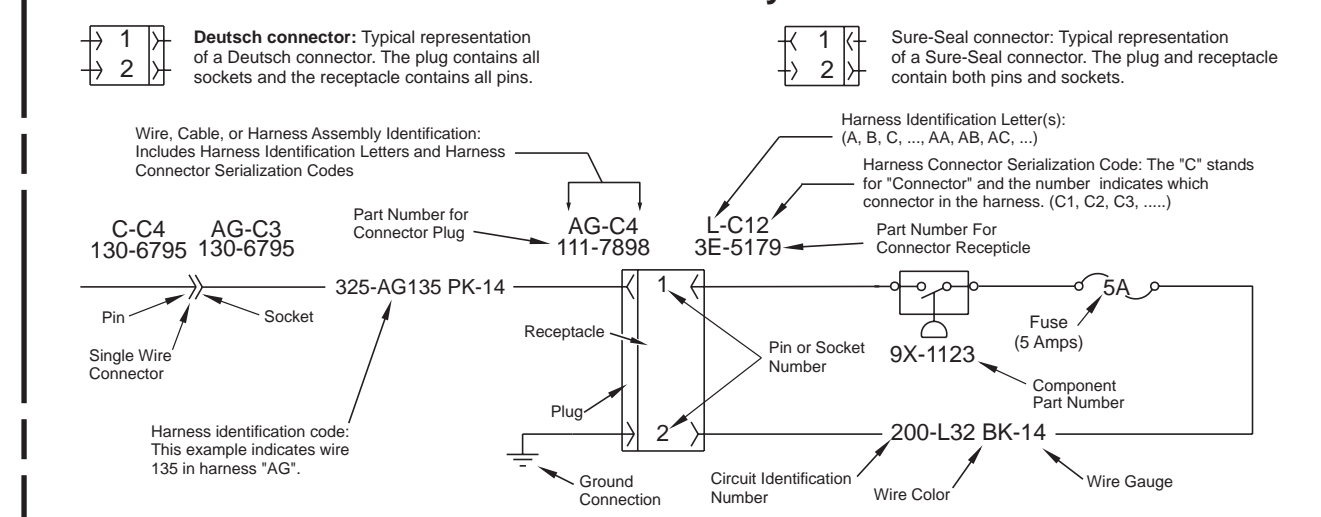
1
2

**Deutsch connector:** Typical representation of a Deutsch connector. The plug contains all sockets and the receptacle contains all pins.

1
2

Sure-Seal connector: Typical representation of a Sure-Seal connector. The plug and receptacle contain both pins and sockets.

Wire, Cable, or Harness Assembly Identification: Includes Harness Identification Letters and Harness Connector Serialization Codes

Harness Identification Letter(s): (A, B, C, ..., AA, AB, AC, ...)

Harness Connector Serialization Code: The "C" stands for "Connector" and the number indicates which connector in the harness. (C1, C2, C3, .....)

C-C4
130-6795

AG-C3
130-6795

Part Number for Connector Plug

AG-C4
111-7898

L-C12
3E-5179

Part Number For Connector Recepticle

325-AG135 PK-14

Pin

Socket

Single Wire Connector

Receptacle

1

2

Pin or Socket Number

Plug

5A

Fuse (5 Amps)

9X-1123

Component Part Number

Harness identification code: This example indicates wire 135 in harness "AG".

200-L32 BK-14

Ground Connection

Circuit Identification Number

Wire Color

Wire Gauge